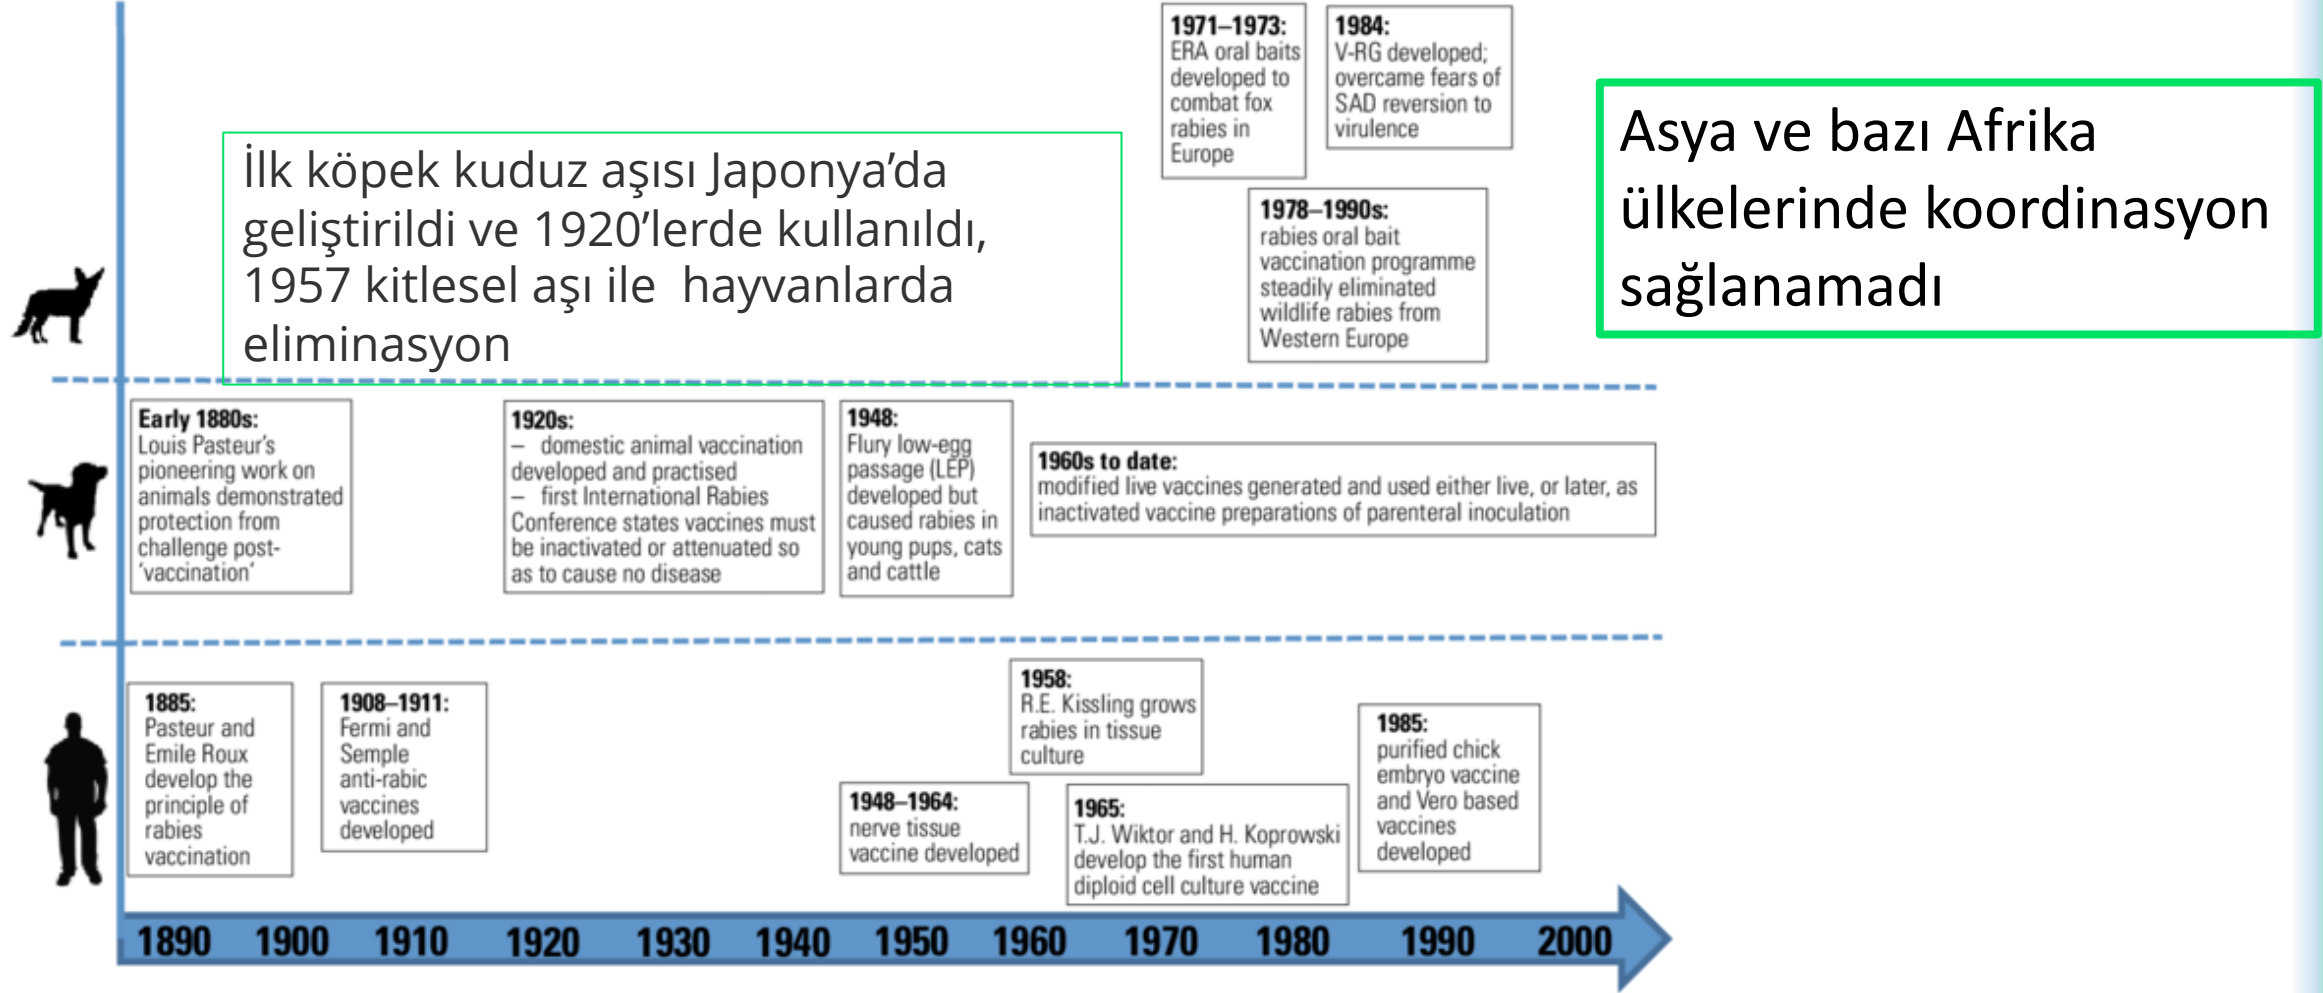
1971–1973:
ERA oral baits developed to combat fox rabies in Europe

1984:
V-RG developed; overcame fears of SAD reversion to virulence

Asya ve bazı Afrika ülkelerinde koordinasyon sağlanamadı

İlk köpek kuduz aşısı Japonya'da geliştirildi ve 1920'lerde kullanıldı, 1957 kitlesel aşı ile hayvanlarda eliminasyon

1978–1990s:
rabies oral bait vaccination programme steadily eliminated wildlife rabies from Western Europe

Early 1880s:
Louis Pasteur's pioneering work on animals demonstrated protection from challenge post-'vaccination'

1920s:
– domestic animal vaccination developed and practised
– first International Rabies Conference states vaccines must be inactivated or attenuated so as to cause no disease

1948:
Flury low-egg passage (LEP) developed but caused rabies in young pups, cats and cattle

1960s to date:
modified live vaccines generated and used either live, or later, as inactivated vaccine preparations of parenteral inoculation

1885:
Pasteur and Emile Roux develop the principle of rabies vaccination

1908–1911:
Fermi and Semple anti-rabic vaccines developed

1958:
R.E. Kissling grows rabies in tissue culture

1948–1964:
nerve tissue vaccine developed

1965:
T.J. Wiktor and H. Koprowski develop the first human diploid cell culture vaccine

1985:
purified chick embryo vaccine and Vero based vaccines developed

1890 1900 1910 1920 1930 1940 1950 1960 1970 1980 1990 2000